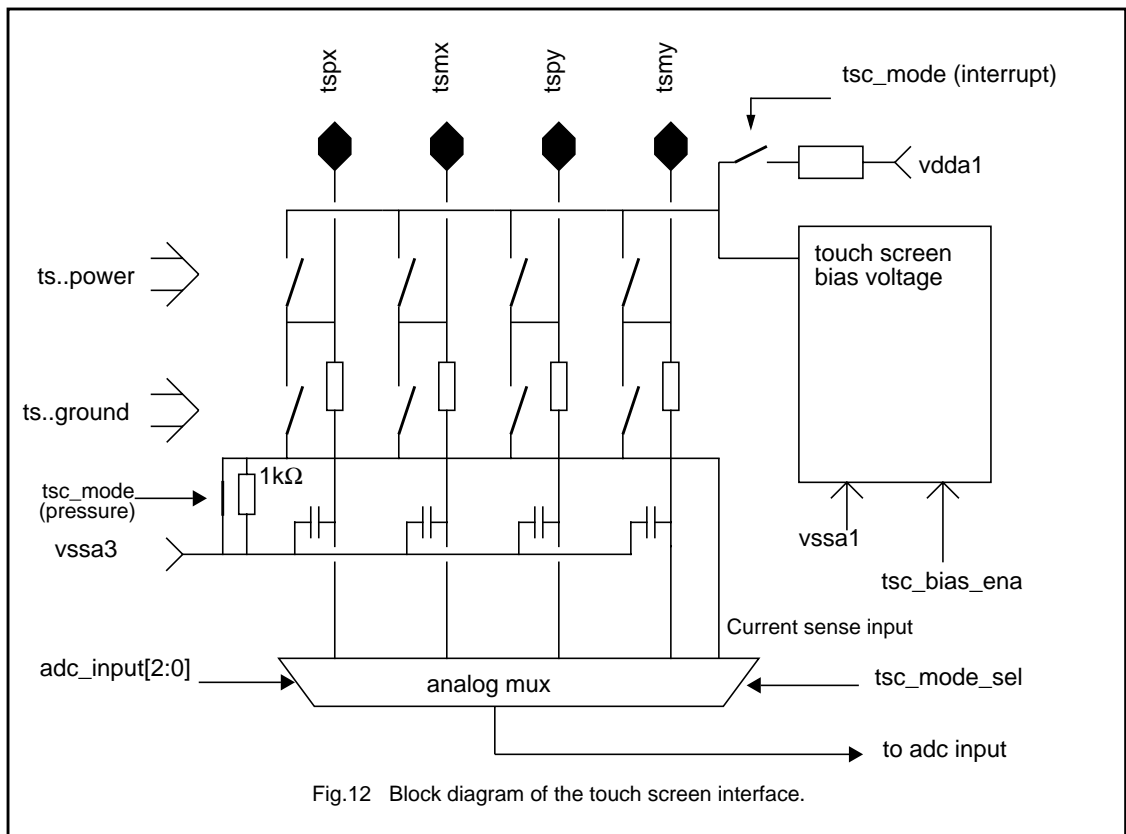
tspx
tsmx
tspy
tsmy
tsc_mode (interrupt)
vdda1
touch screen bias voltage
ts..power
ts..ground
1k$\Omega$
tsc_mode (pressure)
vssa3
vssa1
tsc_bias_ena
Current sense input
adc_input[2:0]
analog mux
tsc_mode_sel
to adc input

Fig.12 Block diagram of the touch screen interface.